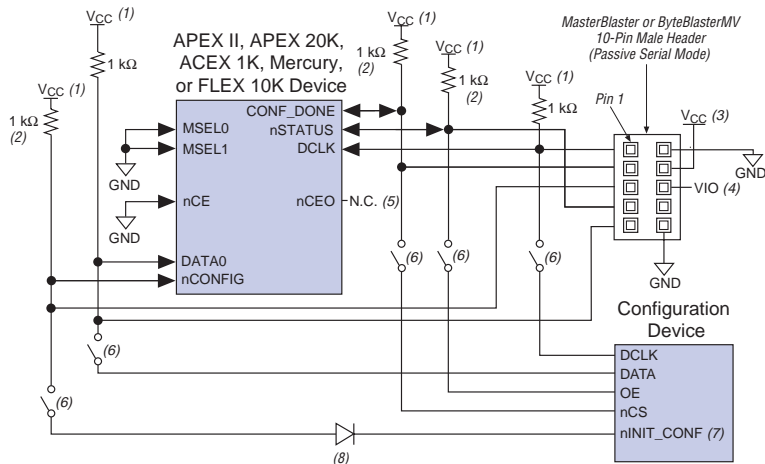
$V_{CC}$ (1)

1 kΩ

$V_{CC}$ (1)

1 kΩ (2)

APEX II, APEX 20K, ACEX 1K, Mercury, or FLEX 10K Device

$V_{CC}$ (1)

1 kΩ (2)

$V_{CC}$ (1)

1 kΩ (2)

$V_{CC}$ (1)

1 kΩ

MasterBlaster or ByteBlasterMV 10-Pin Male Header (Passive Serial Mode)

Pin 1

$V_{CC}$ (3)

GND

VIO (4)

GND

CONF_DONE

nSTATUS

DCLK

MSEL0

MSEL1

GND

nCE

nCEO

N.C. (5)

GND

DATA0

nCONFIG

(6)

(6)

(6)

(6)

(6)

Configuration Device

DCLK

DATA

OE

nCS

nINIT_CONF (7)

(8)